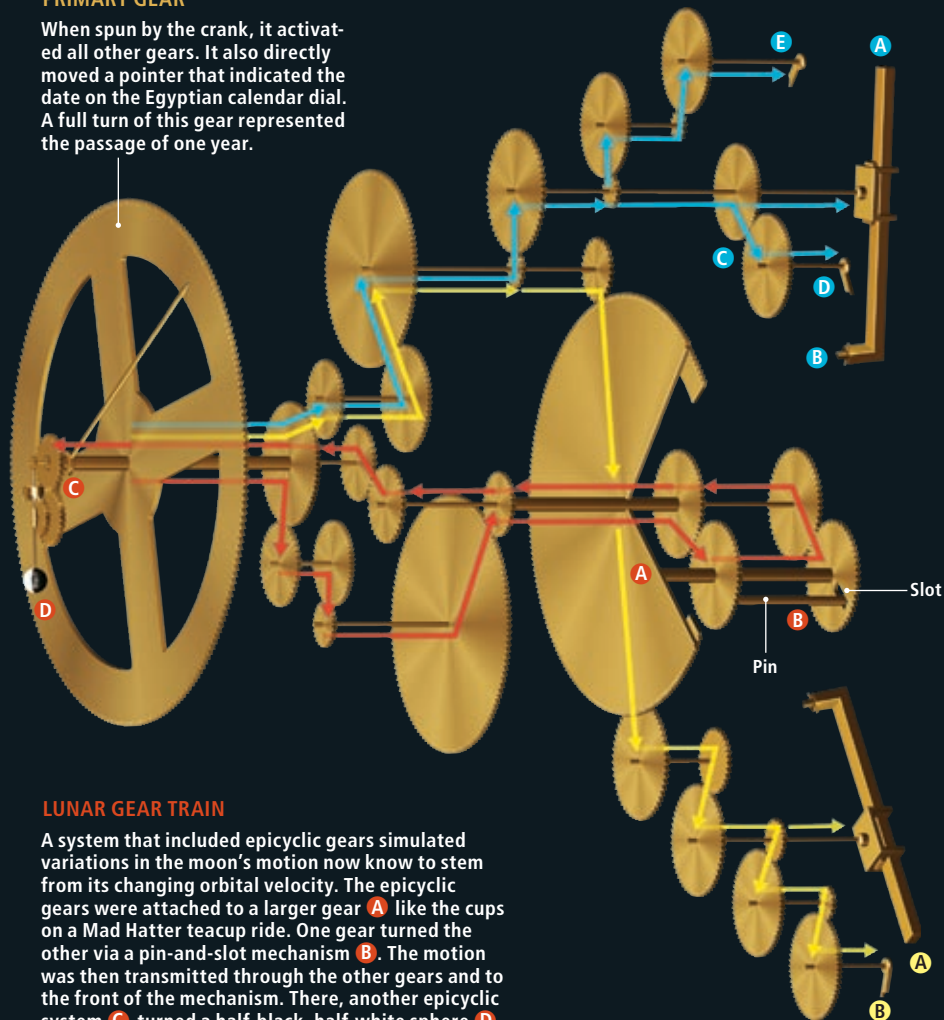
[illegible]

When spun by the crank, it activated all other gears. It also directly moved a pointer that indicated the date on the Egyptian calendar dial. A full turn of this gear represented the passage of one year.

E

A

C

D

B

C

D

A

B

Slot

Pin

LUNAR GEAR TRAIN

A system that included epicyclic gears simulated variations in the moon's motion now know to stem from its changing orbital velocity. The epicyclic gears were attached to a larger gear A like the cups on a Mad Hatter teacup ride. One gear turned the other via a pin-and-slot mechanism B. The motion was then transmitted through the other gears and to the front of the mechanism. There, another epicyclic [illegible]

A

B